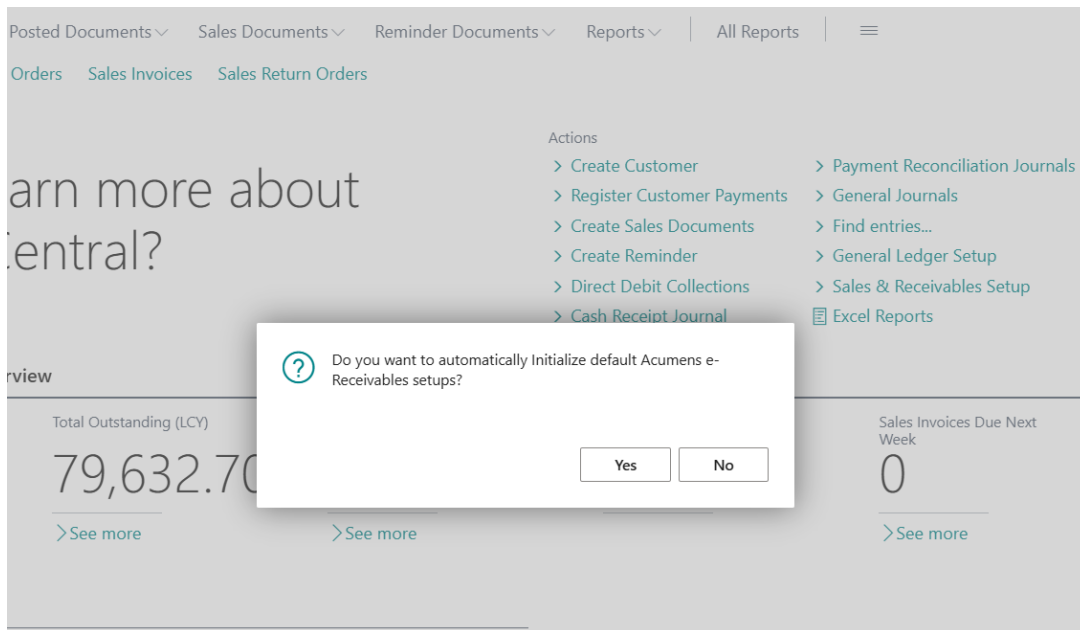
Posted Documents ⌵ Sales Documents ⌵ Reminder Documents ⌵ Reports ⌵ | All Reports | ≡

Orders Sales Invoices Sales Return Orders

arn more about
entral?

Actions

> Create Customer
> Register Customer Payments
> Create Sales Documents
> Create Reminder
> Direct Debit Collections
> Cash Receipt Journal

> Payment Reconciliation Journals
> General Journals
> Find entries...
> General Ledger Setup
> Sales & Receivables Setup
Excel Reports

rview

Total Outstanding (LCY)
79,632.70
> See more

> See more

Sales Invoices Due Next Week
0
> See more

Do you want to automatically Initialize default Acumens e-Receivables setups?

Yes No